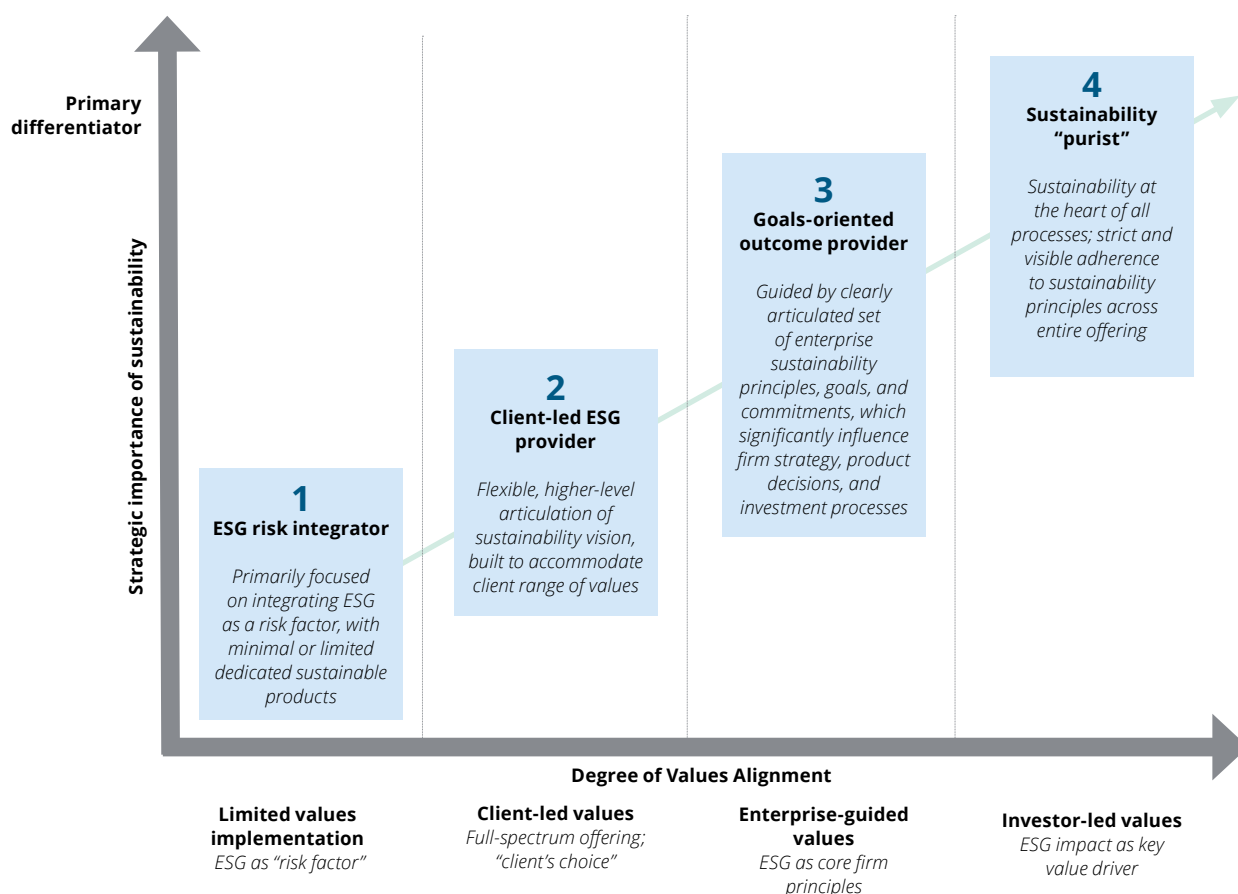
Primary differentiator

Strategic importance of sustainability

1
ESG risk integrator

Primarily focused on integrating ESG as a risk factor, with minimal or limited dedicated sustainable products

2
Client-led ESG provider

Flexible, higher-level articulation of sustainability vision, built to accommodate client range of values

3
Goals-oriented outcome provider

Guided by clearly articulated set of enterprise sustainability principles, goals, and commitments, which significantly influence firm strategy, product decisions, and investment processes

4
Sustainability "purist"

Sustainability at the heart of all processes; strict and visible adherence to sustainability principles across entire offering

Degree of Values Alignment

Limited values implementation
ESG as "risk factor"

Client-led values
Full-spectrum offering; "client's choice"

Enterprise-guided values
ESG as core firm principles

Investor-led values
ESG impact as key value driver